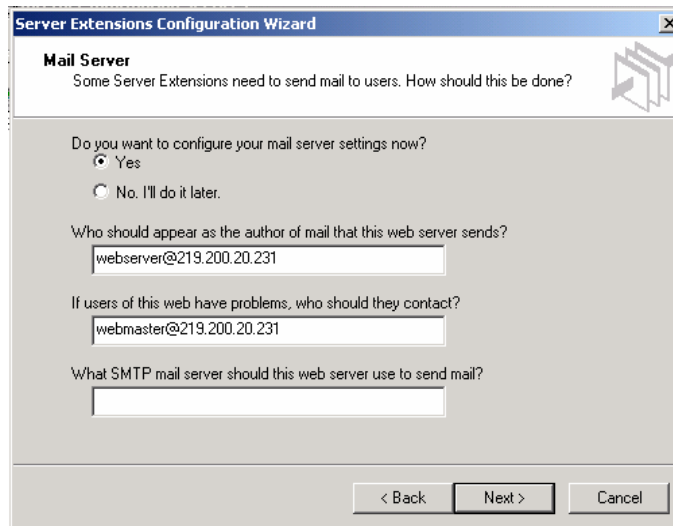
Server Extensions Configuration Wizard

Mail Server
Some Server Extensions need to send mail to users. How should this be done?

Do you want to configure your mail server settings now?
Yes
No. I'll do it later.

Who should appear as the author of mail that this web server sends?
webserver@219.200.20.231

If users of this web have problems, who should they contact?
webmaster@219.200.20.231

What SMTP mail server should this web server use to send mail?

< Back
Next >
Cancel